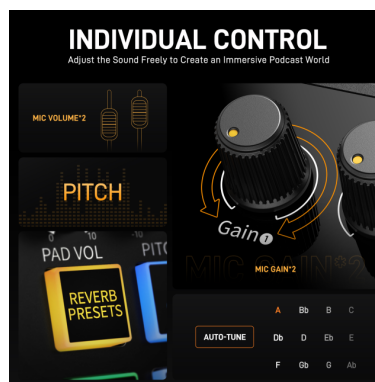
INDIVIDUAL CONTROL
Adjust the Sound Freely to Create an Immersive Podcast World

MIC VOLUME*2

PITCH

0 -10
PAD VOL PIT

REVERB PRESETS

Gain

MIC GAIN*2

MIC GAIN*2

AUTO-TUNE

| A | Bb | B | C |
|---|---|---|---|
| Db | D | Eb | E |
| F | Gb | G | Ab |